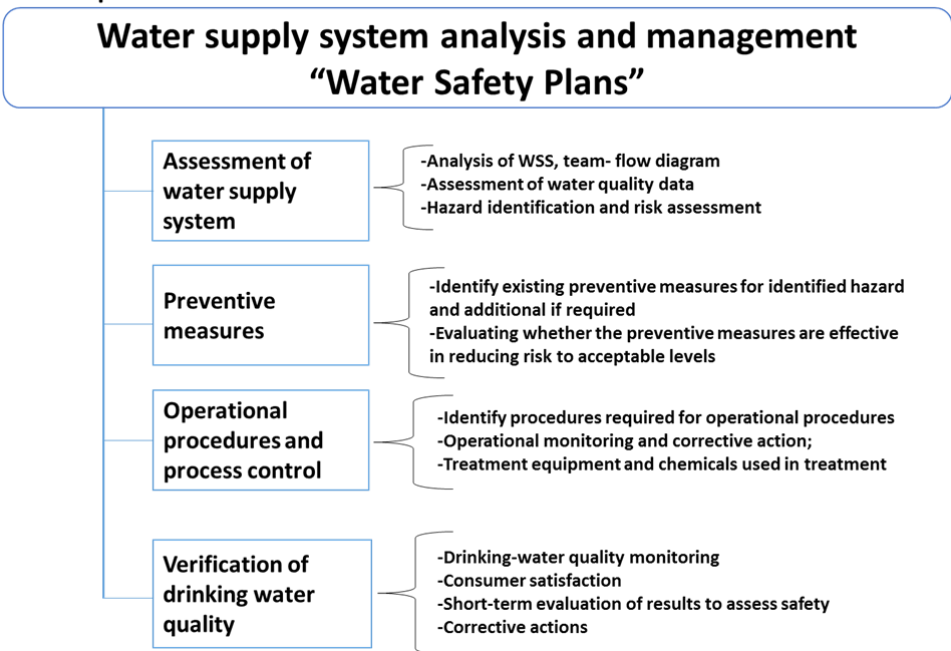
Water supply system analysis and management
“Water Safety Plans”

Assessment of water supply system

-Analysis of WSS, team- flow diagram
-Assessment of water quality data
-Hazard identification and risk assessment

Preventive measures

-Identify existing preventive measures for identified hazard and additional if required
-Evaluating whether the preventive measures are effective in reducing risk to acceptable levels

Operational procedures and process control

-Identify procedures required for operational procedures
-Operational monitoring and corrective action;
-Treatment equipment and chemicals used in treatment

Verification of drinking water quality

-Drinking-water quality monitoring
-Consumer satisfaction
-Short-term evaluation of results to assess safety
-Corrective actions